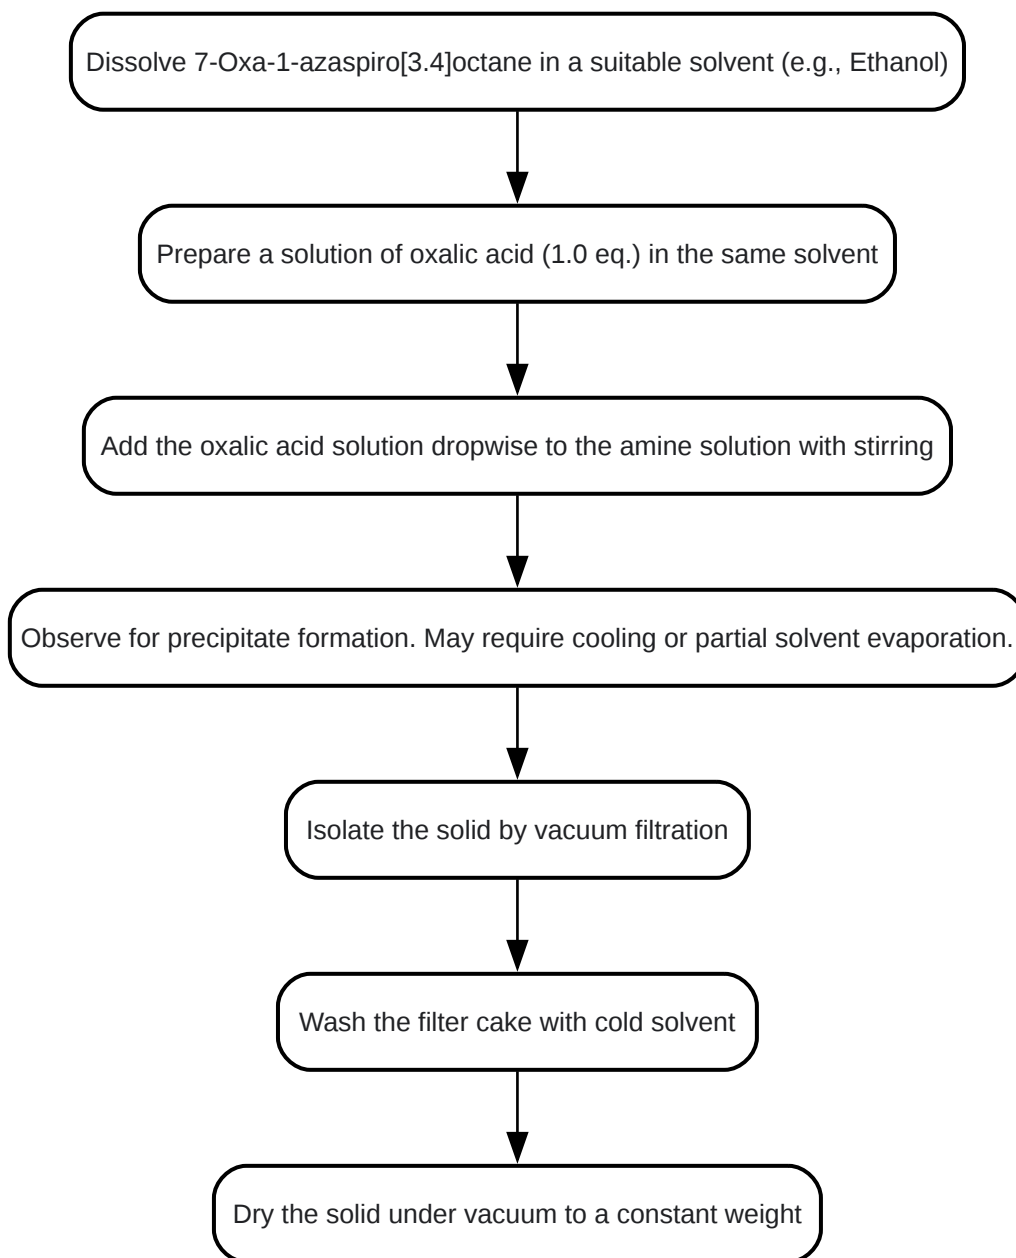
Dissolve 7-Oxa-1-azaspiro[3.4]octane in a suitable solvent (e.g., Ethanol)

Prepare a solution of oxalic acid (1.0 eq.) in the same solvent

Add the oxalic acid solution dropwise to the amine solution with stirring

Observe for precipitate formation. May require cooling or partial solvent evaporation.

Isolate the solid by vacuum filtration

Wash the filter cake with cold solvent

Dry the solid under vacuum to a constant weight